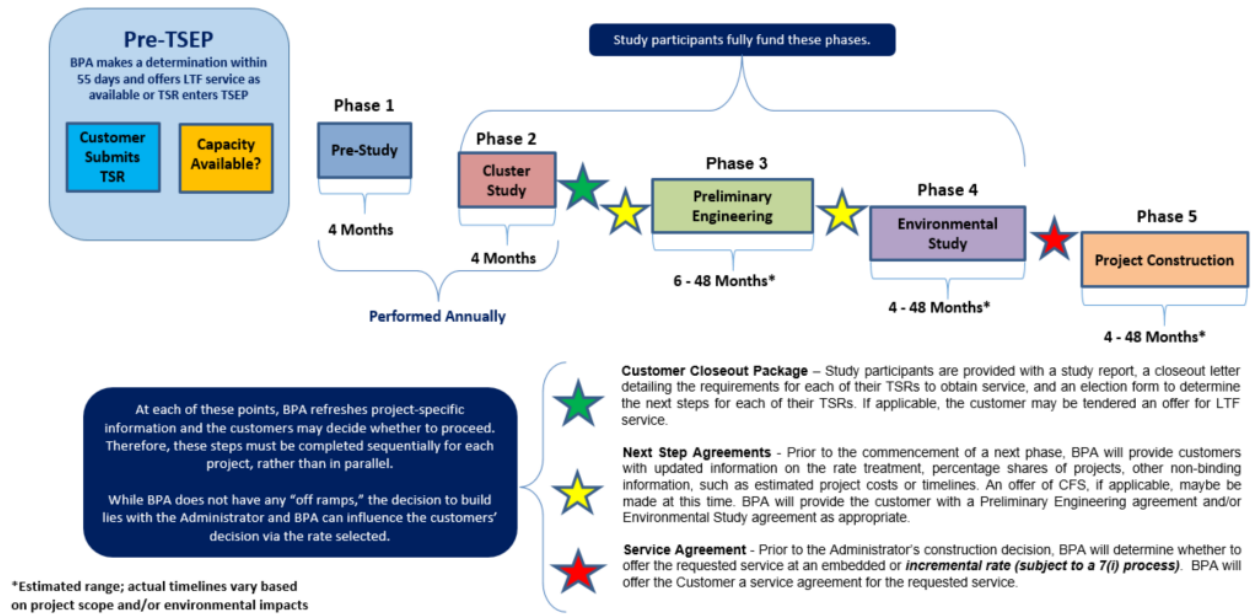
Pre-TSEP

BPA makes a determination within 55 days and offers LTF service as available or TSR enters TSEP

Customer Submits TSR

Capacity Available?

Study participants fully fund these phases.

Phase 1

Pre-Study

4 Months

Phase 2

Cluster Study

4 Months

Performed Annually

Phase 3

Preliminary Engineering

6 - 48 Months*

Phase 4

Environmental Study

4 - 48 Months*

Phase 5

Project Construction

4 - 48 Months*

At each of these points, BPA refreshes project-specific information and the customers may decide whether to proceed. Therefore, these steps must be completed sequentially for each project, rather than in parallel.

While BPA does not have any "off ramps," the decision to build lies with the Administrator and BPA can influence the customers' decision via the rate selected.

Customer Closeout Package – Study participants are provided with a study report, a closeout letter detailing the requirements for each of their TSRs to obtain service, and an election form to determine the next steps for each of their TSRs. If applicable, the customer may be tendered an offer for LTF service.

Next Step Agreements - Prior to the commencement of a next phase, BPA will provide customers with updated information on the rate treatment, percentage shares of projects, other non-binding information, such as estimated project costs or timelines. An offer of CFS, if applicable, maybe be made at this time. BPA will provide the customer with a Preliminary Engineering agreement and/or Environmental Study agreement as appropriate.

Service Agreement - Prior to the Administrator's construction decision, BPA will determine whether to offer the requested service at an embedded or ***incremental rate (subject to a 7(i) process)***. BPA will offer the Customer a service agreement for the requested service.

*Estimated range; actual timelines vary based on project scope and/or environmental impacts